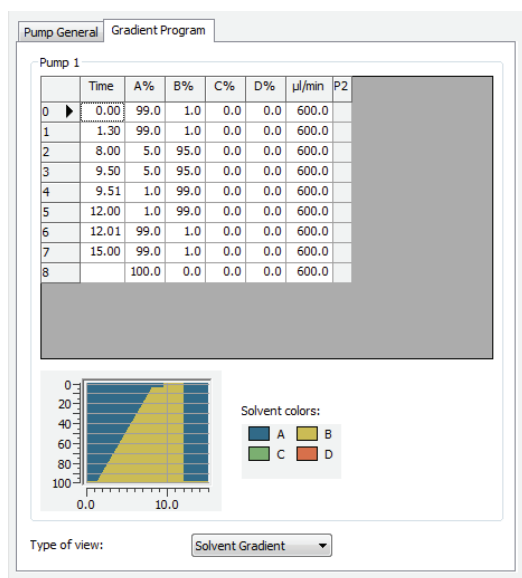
Pump General | Gradient Program

Pump 1

| | Time | A% | B% | C% | D% | µl/min | P2 |
|---|---|---|---|---|---|---|---|
| 0 ▶ | 0.00 | 99.0 | 1.0 | 0.0 | 0.0 | 600.0 | |
| 1 | 1.30 | 99.0 | 1.0 | 0.0 | 0.0 | 600.0 | |
| 2 | 8.00 | 5.0 | 95.0 | 0.0 | 0.0 | 600.0 | |
| 3 | 9.50 | 5.0 | 95.0 | 0.0 | 0.0 | 600.0 | |
| 4 | 9.51 | 1.0 | 99.0 | 0.0 | 0.0 | 600.0 | |
| 5 | 12.00 | 1.0 | 99.0 | 0.0 | 0.0 | 600.0 | |
| 6 | 12.01 | 99.0 | 1.0 | 0.0 | 0.0 | 600.0 | |
| 7 | 15.00 | 99.0 | 1.0 | 0.0 | 0.0 | 600.0 | |
| 8 | | 100.0 | 0.0 | 0.0 | 0.0 | 600.0 | |

0
20
40
60
80
100
0.0
10.0

Solvent colors:
A B
C D

Type of view: Solvent Gradient